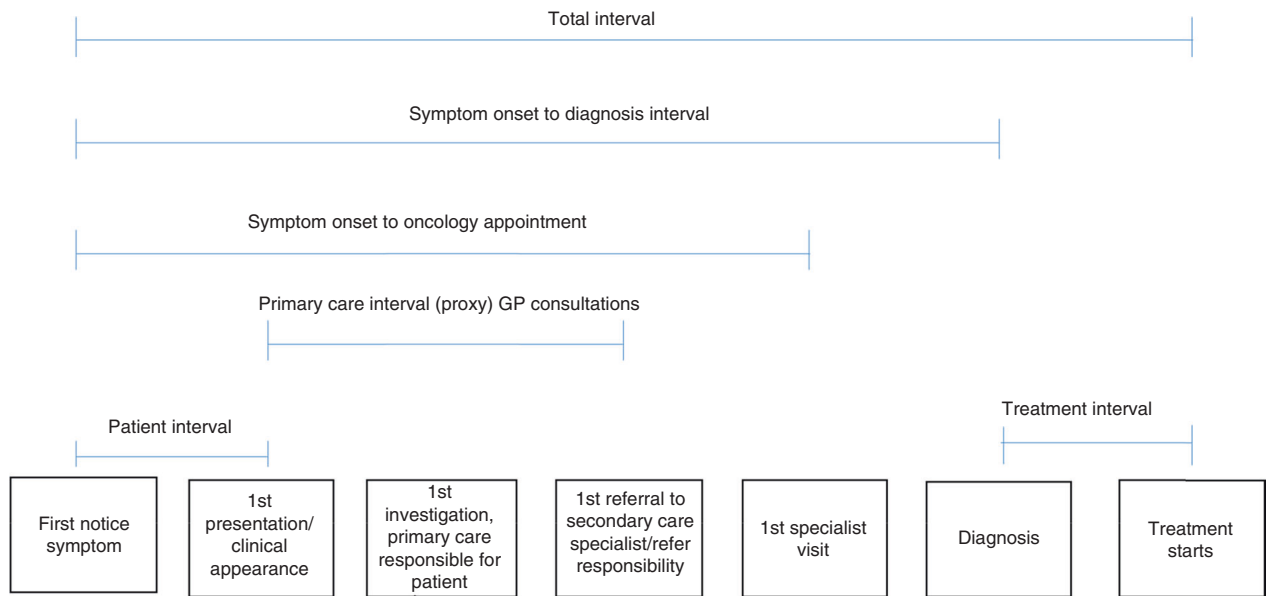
Total interval

Symptom onset to diagnosis interval

Symptom onset to oncology appointment

Primary care interval (proxy) GP consultations

Patient interval

Treatment interval

First notice symptom

1st presentation/ clinical appearance

1st investigation, primary care responsible for patient

1st referral to secondary care specialist/refer responsibility

1st specialist visit

Diagnosis

Treatment starts